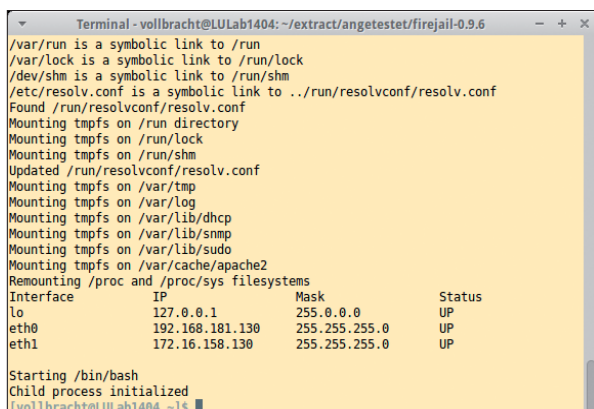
Terminal - vollbracht@LULab1404: ~/extract/angetestet/firejail-0.9.6

/var/run is a symbolic link to /run
/var/lock is a symbolic link to /run/lock
/dev/shm is a symbolic link to /run/shm
/etc/resolv.conf is a symbolic link to ../run/resolvconf/resolv.conf
Found /run/resolvconf/resolv.conf
Mounting tmpfs on /run directory
Mounting tmpfs on /run/lock
Mounting tmpfs on /run/shm
Updated /run/resolvconf/resolv.conf
Mounting tmpfs on /var/tmp
Mounting tmpfs on /var/log
Mounting tmpfs on /var/lib/dhcp
Mounting tmpfs on /var/lib/snmp
Mounting tmpfs on /var/lib/sudo
Mounting tmpfs on /var/cache/apache2
Remounting /proc and /proc/sys filesystems

| Interface | IP | Mask | Status |
|---|---|---|---|
| lo | 127.0.0.1 | 255.0.0.0 | UP |
| eth0 | 192.168.181.130 | 255.255.255.0 | UP |
| eth1 | 172.16.158.130 | 255.255.255.0 | UP |

Starting /bin/bash
Child process initialized
[vollbracht@LULab1404 ~]$